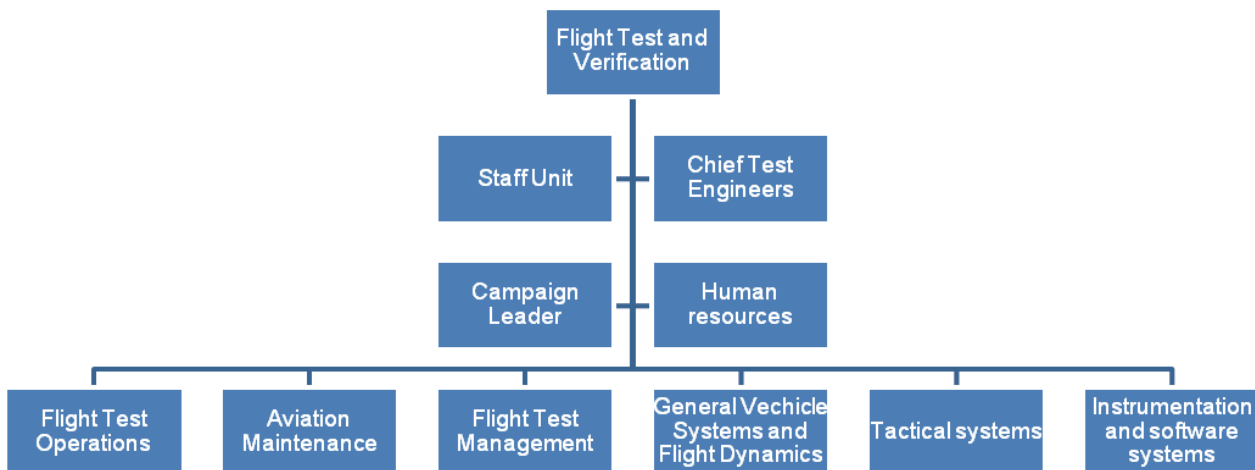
Flight Test and Verification

Staff Unit

Chief Test Engineers

Campaign Leader

Human resources

Flight Test Operations

Aviation Maintenance

Flight Test Management

General Vechicle Systems and Flight Dynamics

Tactical systems

Instrumentation and software systems